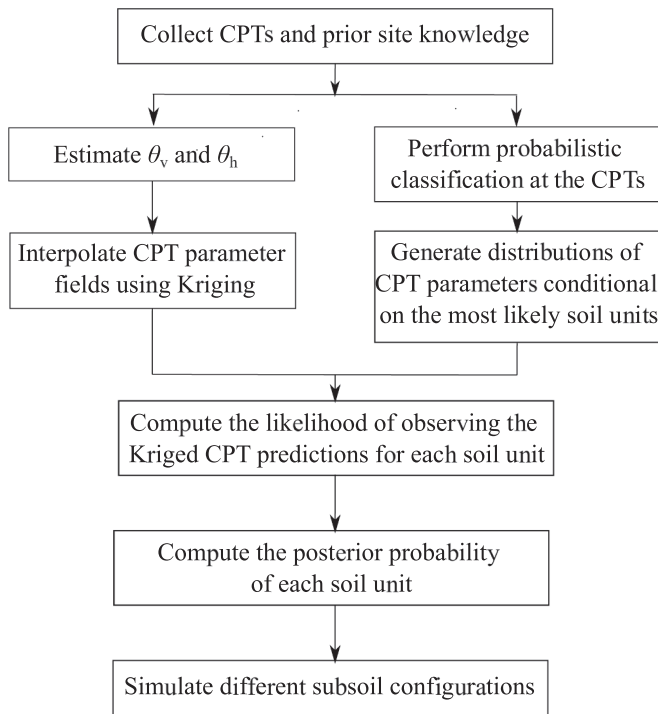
Collect CPTs and prior site knowledge

Estimate $\theta_v$ and $\theta_h$

Perform probabilistic classification at the CPTs

Interpolate CPT parameter fields using Kriging

Generate distributions of CPT parameters conditional on the most likely soil units

Compute the likelihood of observing the Kriged CPT predictions for each soil unit

Compute the posterior probability of each soil unit

Simulate different subsoil configurations